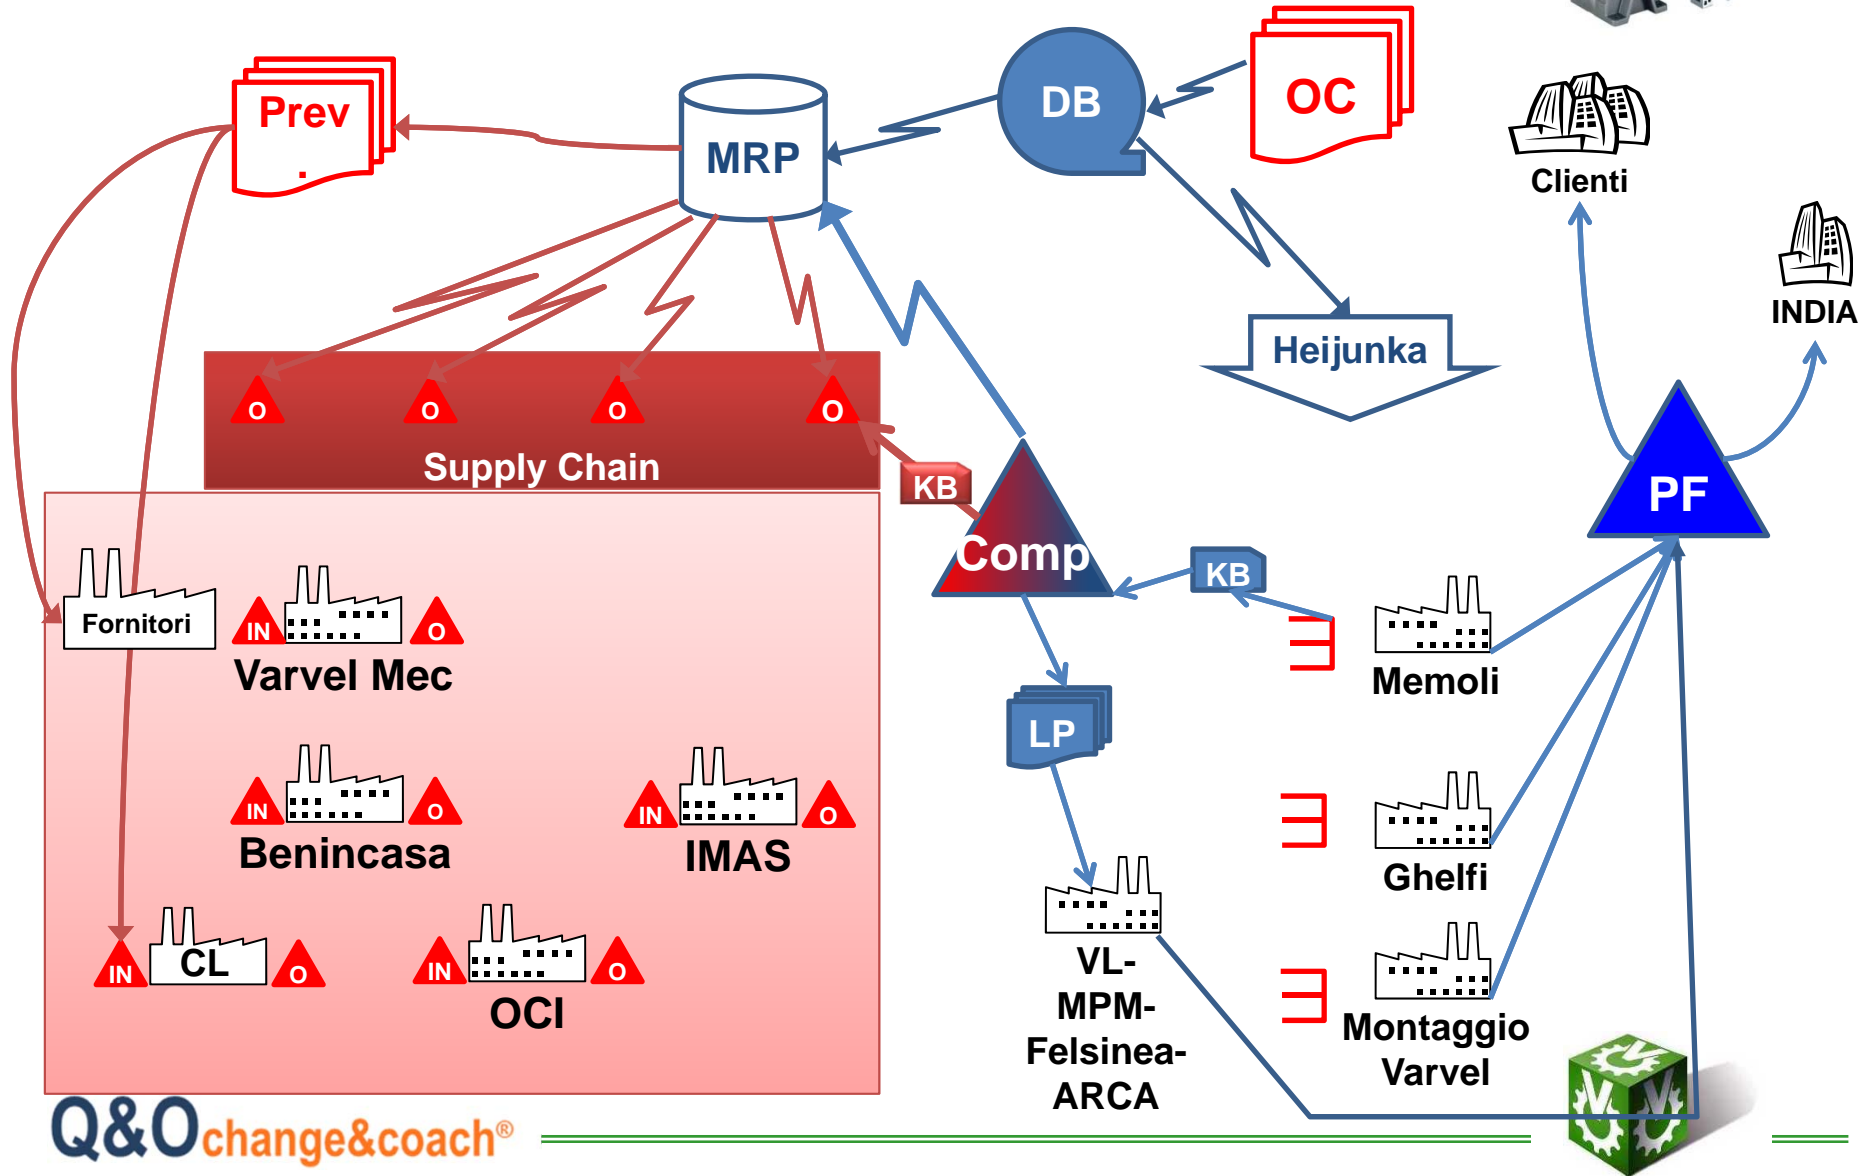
Prev
.
MRP
DB
OC
Clienti
INDIA
Heijunka
O
O
O
O
Supply Chain
KB
Comp
KB
PF
Fornitori
IN
O
Varvel Mec
Memoli
LP
IN
O
Benincasa
IN
O
IMAS
Ghelfi
IN
CL
O
IN
O
OCI
VL-MPM-Felsinea-ARCA
Montaggio Varvel
Q&O change&coach®